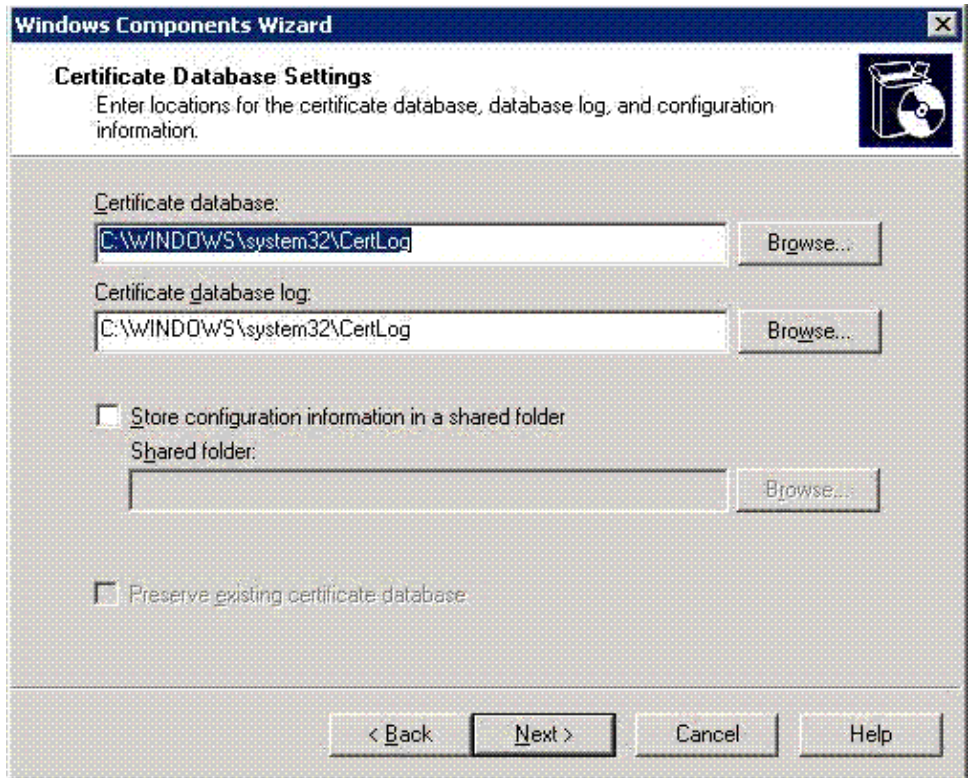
Windows Components Wizard

Certificate Database Settings
Enter locations for the certificate database, database log, and configuration information.

Certificate database:
C:\WINDOWS\system32\CertLog
Browse...

Certificate database log:
C:\WINDOWS\system32\CertLog
Browse...

Store configuration information in a shared folder
Shared folder:
Browse...

Preserve existing certificate database

< Back
Next >
Cancel
Help